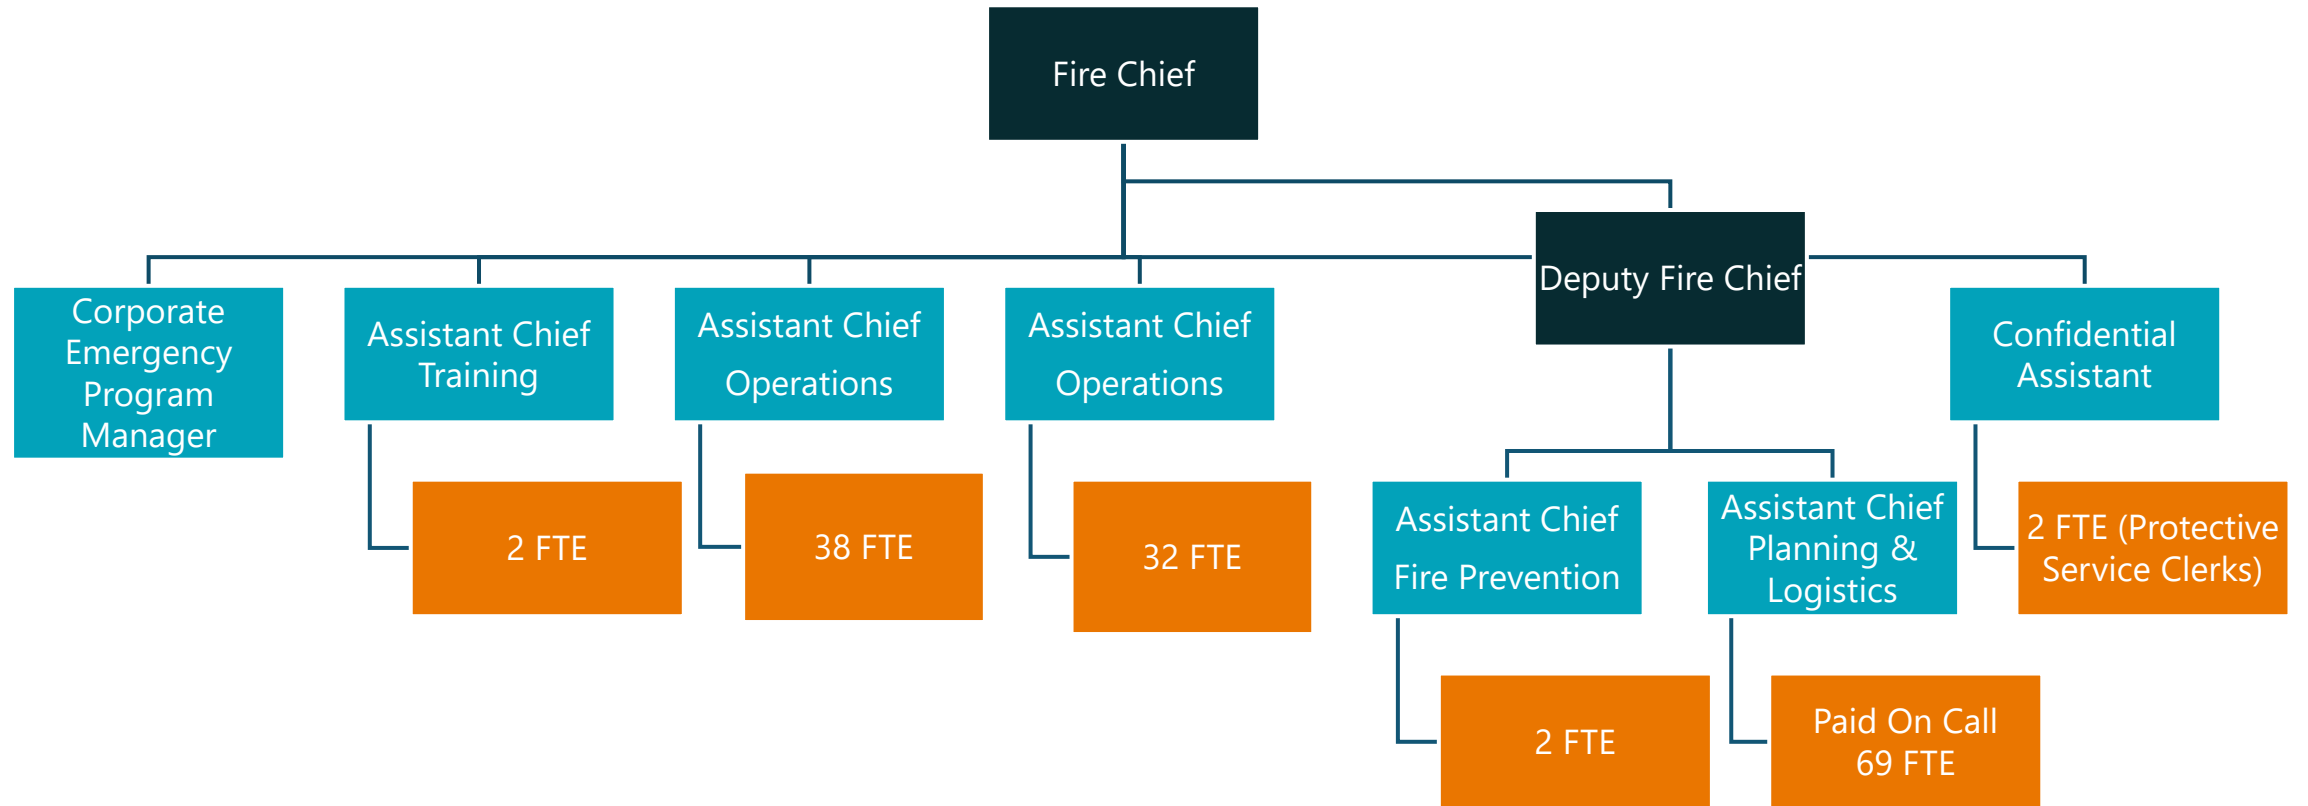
Fire Chief

Corporate Emergency Program Manager

Assistant Chief Training

2 FTE

Assistant Chief Operations

38 FTE

Assistant Chief Operations

32 FTE

Deputy Fire Chief

Assistant Chief Fire Prevention

2 FTE

Assistant Chief Planning & Logistics

Paid On Call 69 FTE

Confidential Assistant

2 FTE (Protective Service Clerks)